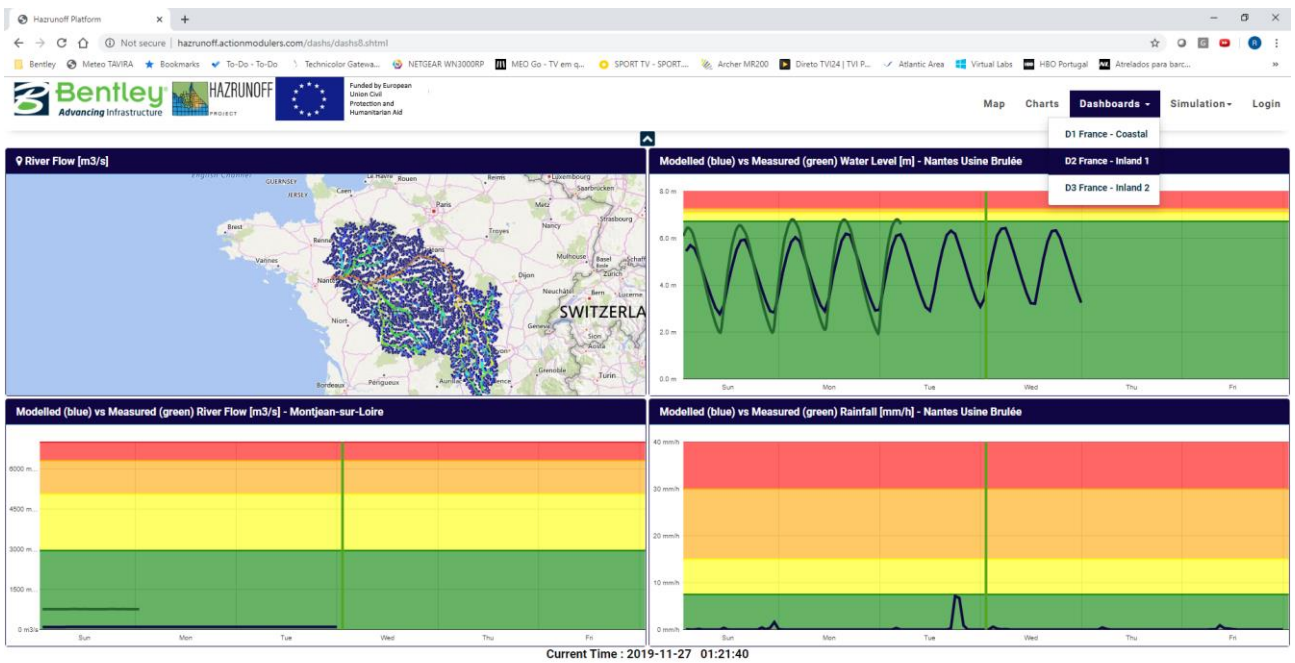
Hazrunoff Platform

Not secure | hazrunoff.actionmodulers.com/dashs/dashs8.shtml

Bentley | Meteo TAVIRA | Bookmarks | To-Do - To-Do | Technicolor Gatewa... | NETGEAR WN3000RP | MEO Go - TV em q... | SPORT TV - SPORT... | Archer MR200 | Direto TVI24 | TVI P... | Atlantic Area | Virtual Labs | HBO Portugal | Atrelados para barc...

Bentley Advancing Infrastructure | HAZRUNOFF PROJECT | Funded by European Union Civil Protection and Humanitarian Aid

Map | Charts | Dashboards | Simulation | Login

D1 France - Coastal
D2 France - Inland 1
D3 France - Inland 2

River Flow [m3/s]

GUERNSEY | JERSEY | Caen | Le Havre | Rouen | Reims | Luxembourg | Saarbrücken | Metz | Paris | Strasbourg | Nancy | Brest | Rennes | Troyes | Vannes | Nantes | Mulhouse | Basel | Zürich | Dijon | Neuchâtel | Bern | Lucerne | SWITZERLA | Niort | Genève | Grenoble | Turin | Bordeaux | Périgueux

Modelled (blue) vs Measured (green) Water Level [m] - Nantes Usine Brulée

8.0 m | 6.0 m | 4.0 m | 2.0 m | 0.0 m
Sun | Mon | Tue | Wed | Thu | Fri

Modelled (blue) vs Measured (green) River Flow [m3/s] - Montjean-sur-Loire

6000 m... | 4500 m... | 3000 m... | 1500 m... | 0 m3/s
Sun | Mon | Tue | Wed | Thu | Fri

Modelled (blue) vs Measured (green) Rainfall [mm/h] - Nantes Usine Brulée

40 mm/h | 30 mm/h | 20 mm/h | 10 mm/h | 0 mm/h
Sun | Mon | Tue | Wed | Thu | Fri

Current Time : 2019-11-27 01:21:40